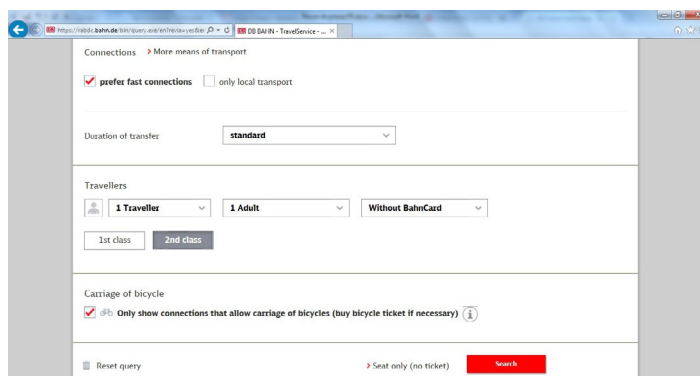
https://reiseauskunft.bahn.de/bin/query.exe/en?rexxa=yes&ie  DB BAHN - TravelService - ...

Connections › More means of transport

prefer fast connections  only local transport

Duration of transfer  standard

Travellers

1 Traveller  1 Adult  Without BahnCard

1st class  2nd class

Carriage of bicycle

Only show connections that allow carriage of bicycles (buy bicycle ticket if necessary)

Reset query  › Seat only (no ticket)  Search